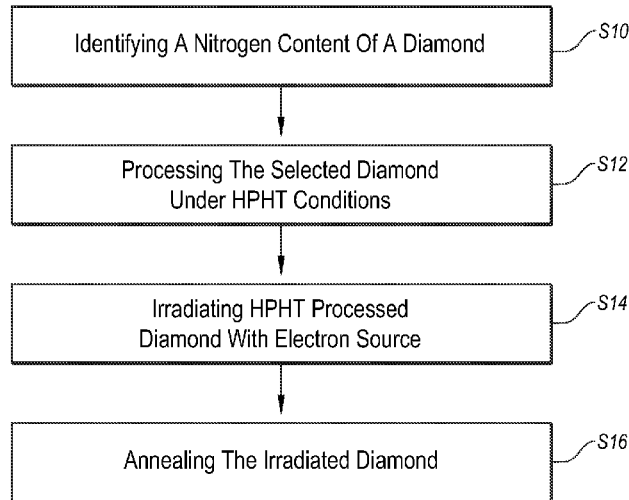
Identifying A Nitrogen Content Of A Diamond

S10

Processing The Selected Diamond Under HPHT Conditions

S12

Irradiating HPHT Processed Diamond With Electron Source

S14

Annealing The Irradiated Diamond

S16